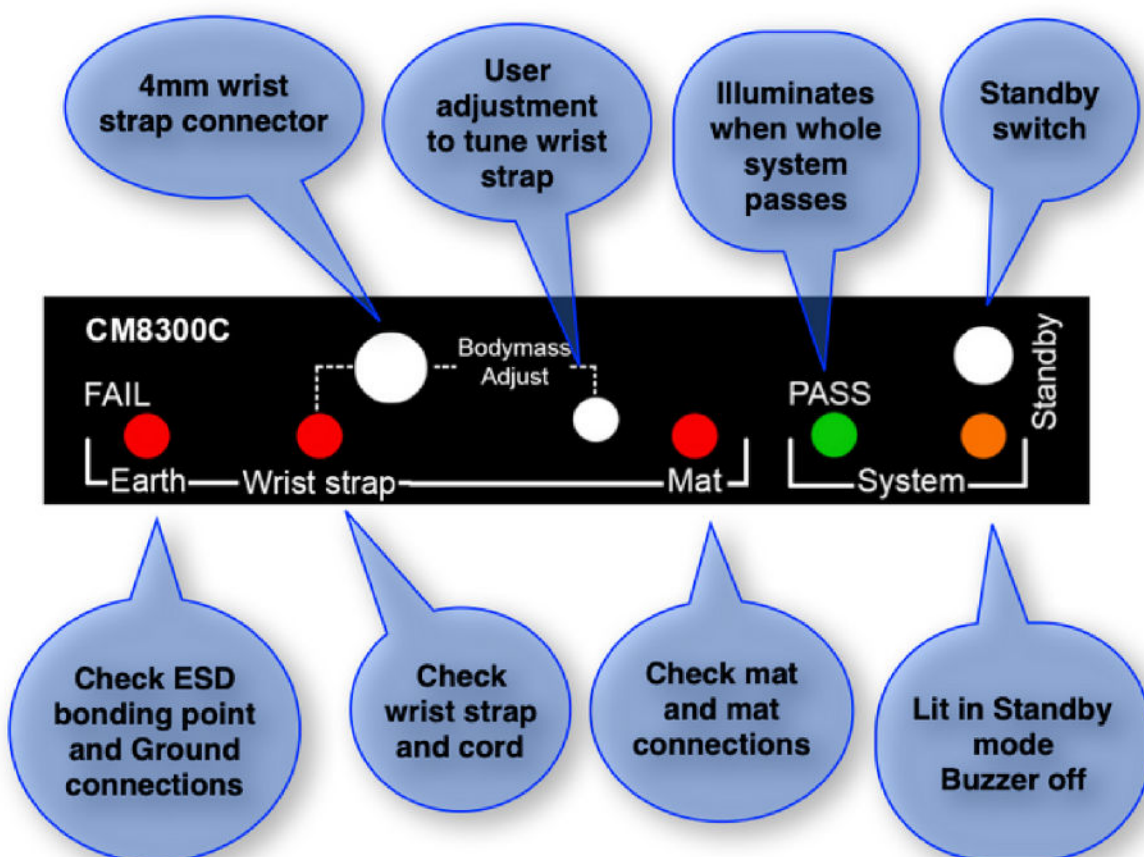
4mm wrist strap connector

User adjustment to tune wrist strap

Illuminates when whole system passes

Standby switch

CM8300C

FAIL

Bodymass Adjust

PASS

Standby

Earth

Wrist strap

Mat

System

Check ESD bonding point and Ground connections

Check wrist strap and cord

Check mat and mat connections

Lit in Standby mode Buzzer off